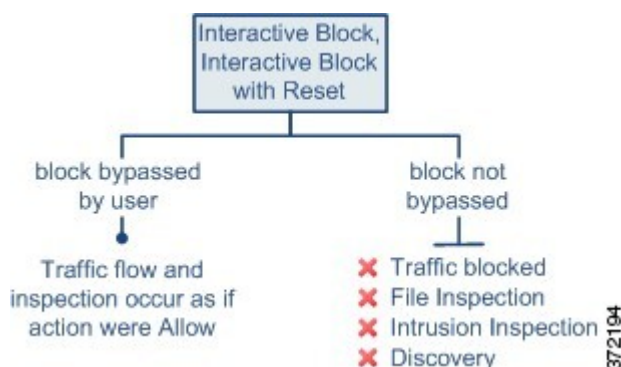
Interactive Block, Interactive Block with Reset

block bypassed by user

Traffic flow and inspection occur as if action were Allow

block not bypassed

✖ Traffic blocked
✖ File Inspection
✖ Intrusion Inspection
✖ Discovery

372194